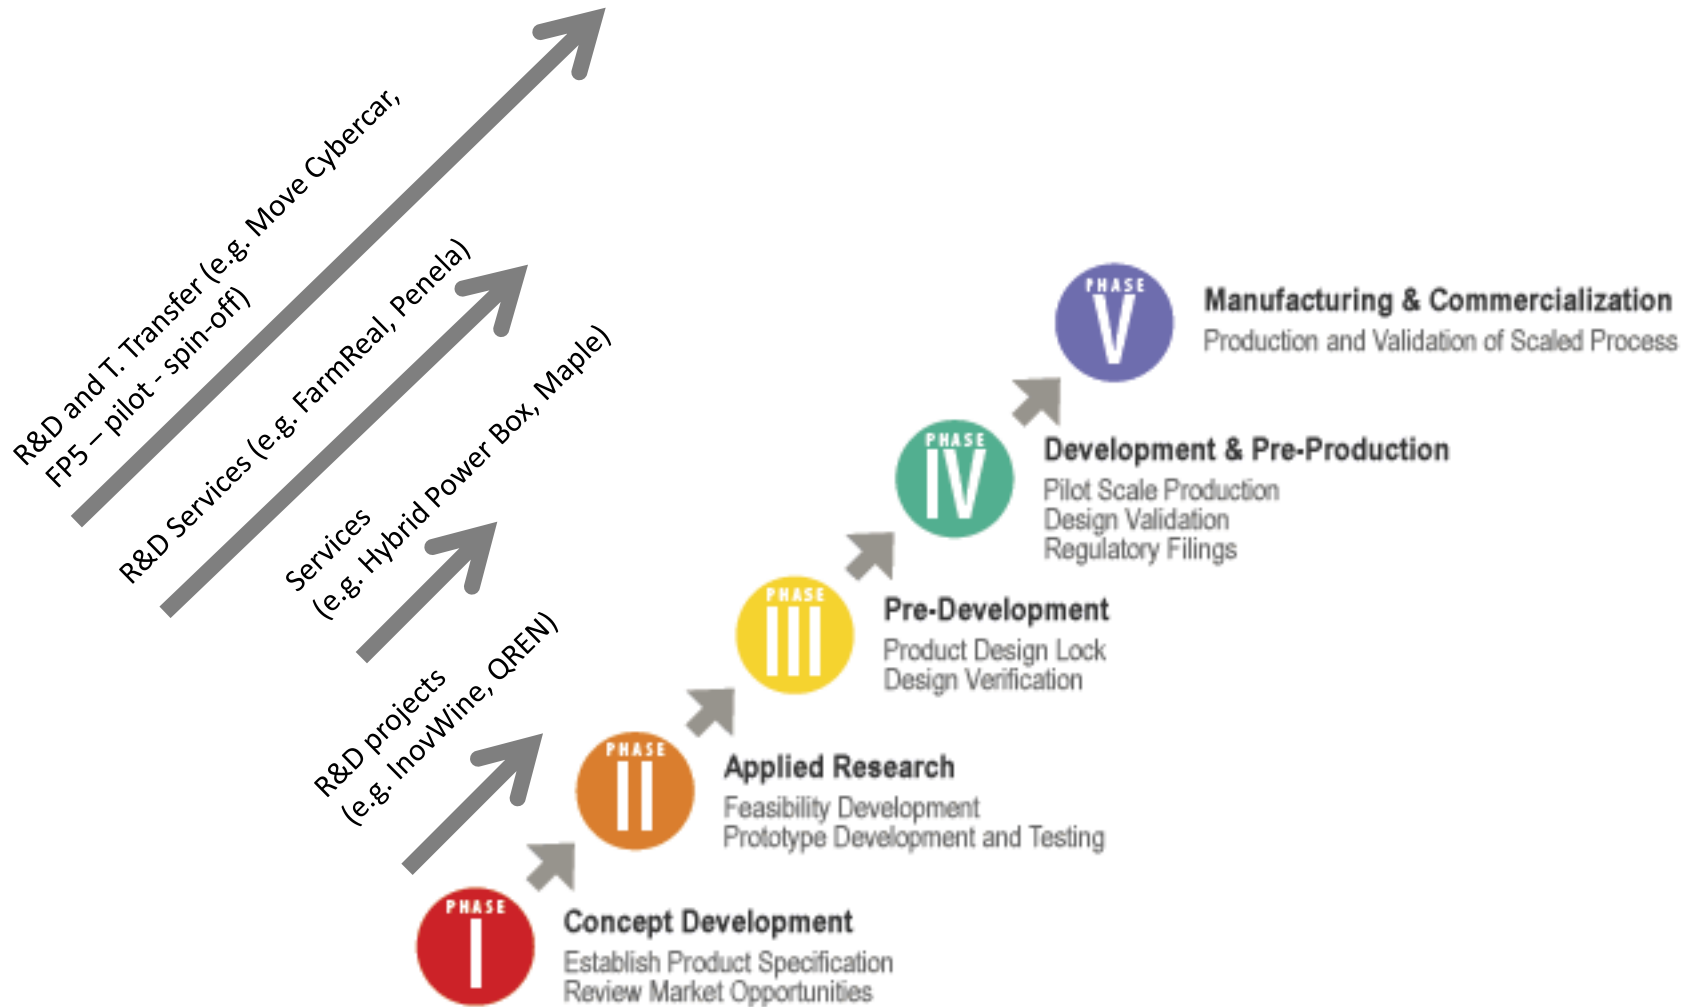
R&D and T. Transfer (e.g. Move Cybercar, FP5 – pilot - spin-off)

R&D Services (e.g. FarmReal, Penela)

Services (e.g. Hybrid Power Box, Maple)

R&D projects (e.g. InovWine, QREN)

PHASE V
Manufacturing & Commercialization
Production and Validation of Scaled Process

PHASE IV
Development & Pre-Production
Pilot Scale Production
Design Validation
Regulatory Filings

PHASE III
Pre-Development
Product Design Lock
Design Verification

PHASE II
Applied Research
Feasibility Development
Prototype Development and Testing

PHASE I
Concept Development
Establish Product Specification
Review Market Opportunities